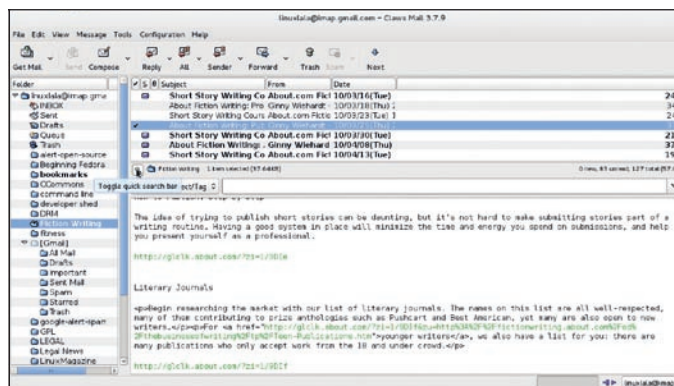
linuxlala@imap.gmail.com - Claws Mail 3.7.9

File Edit View Message Tools Configuration Help

Get Mail Send Compose Reply All Sender Forward Trash Junk Next

Folder

linuxlala@imap.gma
INBOX
Sent
Drafts
Queue
Trash
alert-open-source
Beginning Fedora
bookmarks
COmmons
command line
developer shed
DRM
Fiction Writing
fitness
[Gmail]
All Mail
Drafts
Important
Sent Mail
Spam
Starred
Trash
google-alert-spam
GPL
LEGAL
Legal News
LinuxMagazine

S Subject | From | Date

Short Story Writing Go About.com Fict 10/03/16(Tue) 24
About Fiction Writing: Pro Ginny Wiehardt 10/03/18(Thu) 34
Short Story Writing Cours About.com Fictio 10/03/23(Tue) 1
About Fiction Writing: Put Ginny Wiehardt
Short Story Writing Go About.com Fict 10/03/30(Tue) 21
About Fiction Writing: Ginny Wiehardt 10/04/08(Thu) 37
Short Story Writing Go About.com Fict 10/04/13(Tue) 19

Fiction Writing 1 item selected (37.4 kB)

Toggle quick search bar ect/Tag

The idea of trying to publish short stories can be daunting, but it's not hard to make submitting stories part of a writing routine. Having a good system in place will minimize the time and energy you spend on submissions, and help you present yourself as a professional.

http://glclk.about.com/?zi=1/XJ1a

Literary Journals

<p>Begin researching the market with our list of literary journals. The names on this list are all well-respected, many of those contributing to prize anthologies such as Pushcart and Best American, yet many are also open to new writers.</p><p>For <a href="http://glclk.about.com/?zi=1/XJ1f&zu=http%3A%2F%2Ffictionwriting.about.com%2Fod%2Fthebusinessofwriting%2Ftp%2FTeen-Publications.htm">younger writers</a>, we also have a list for you: there are many publications who only accept work from the 18 and under crowd.</p>

http://glclk.about.com/?zi=1/XJ1f

linuxlala@imap